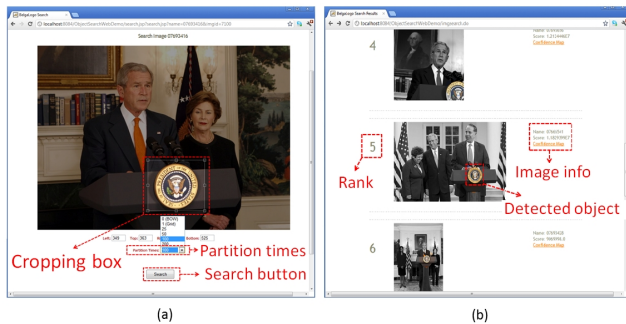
Belgalogo Search
localhost:8084/ObjectSearchWeb/Demo/search.jsp?name=07690416&imgid=7109
Search Image 07690416
0 (BOW)
1 (Grid)
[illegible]
Left: 349 Top: 363 Right: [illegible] Bottom: 529
Partition Times: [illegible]
Cropping box
Partition times
Search button
Search
(a)

Belgalogo Search Results
localhost:8084/ObjectSearchWeb/Demo/dosearch.do
4
Name: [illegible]
Score: 1.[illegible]
Confidence Map
5
Name: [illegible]
Score: 1.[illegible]
Confidence Map
Rank
Image info
Detected object
6
Name: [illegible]
Score: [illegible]
Confidence Map
(b)